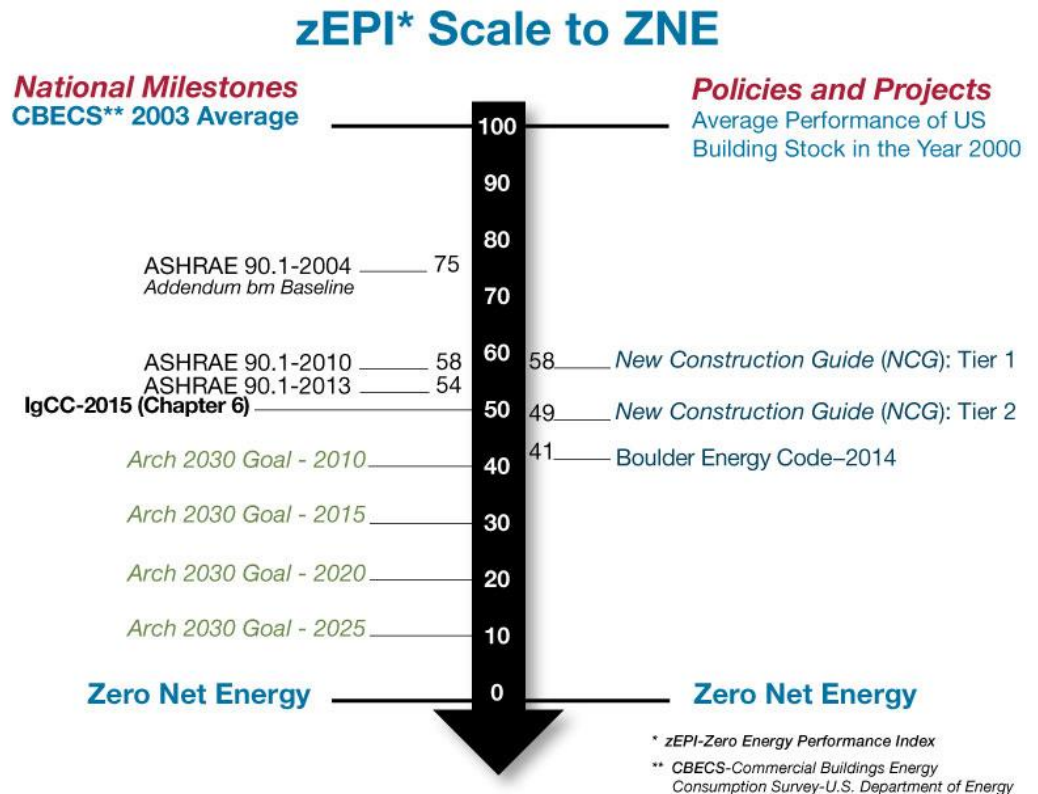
zEPI* Scale to ZNE

National Milestones
CBECS** 2003 Average

Policies and Projects
Average Performance of US Building Stock in the Year 2000

100
90
80
ASHRAE 90.1-2004
Addendum bm Baseline
75
70
60
ASHRAE 90.1-2010 58
58 New Construction Guide (NCG): Tier 1
ASHRAE 90.1-2013 54
IgCC-2015 (Chapter 6)
50
49 New Construction Guide (NCG): Tier 2
41 Boulder Energy Code–2014
Arch 2030 Goal - 2010
40
Arch 2030 Goal - 2015
30
Arch 2030 Goal - 2020
20
Arch 2030 Goal - 2025
10
Zero Net Energy
0
Zero Net Energy

* zEPI-Zero Energy Performance Index
** CBECS-Commercial Buildings Energy Consumption Survey-U.S. Department of Energy